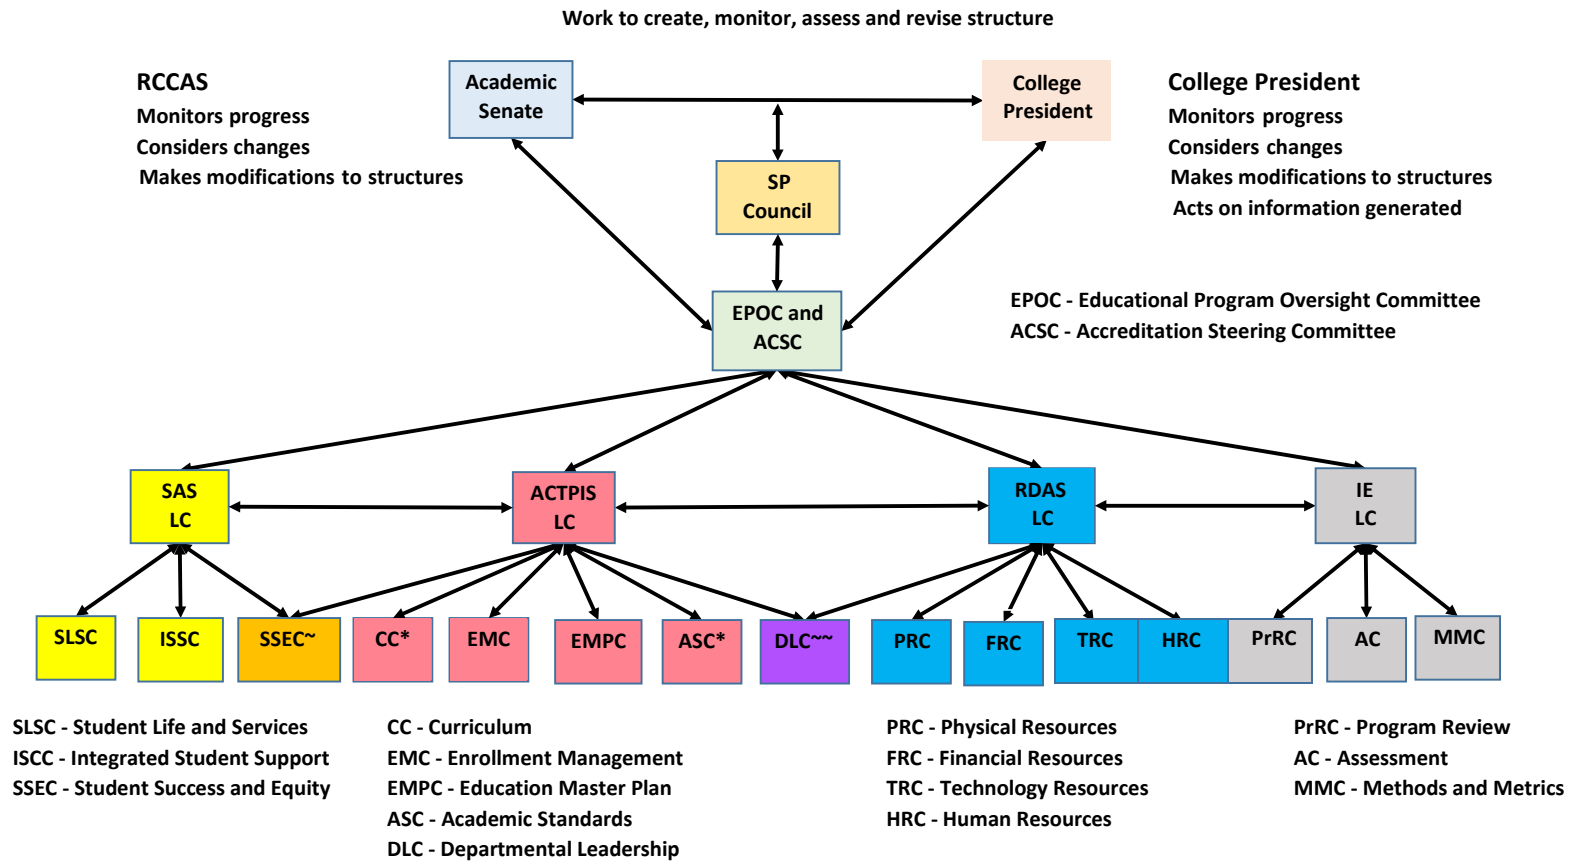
Work to create, monitor, assess and revise structure

RCCAS
Monitors progress
Considers changes
Makes modifications to structures

Academic Senate

College President

College President
Monitors progress
Considers changes
Makes modifications to structures
Acts on information generated

SP Council

EPOC and ACSC

EPOC - Educational Program Oversight Committee
ACSC - Accreditation Steering Committee

SAS LC

ACTPIS LC

RDAS LC

IE LC

SLSC

ISSC

SSEC~

CC*

EMC

EMPC

ASC*

DLC~~

PRC

FRC

TRC

HRC

PrRC

AC

MMC

SLSC - Student Life and Services
ISCC - Integrated Student Support
SSEC - Student Success and Equity

CC - Curriculum
EMC - Enrollment Management
EMPC - Education Master Plan
ASC - Academic Standards
DLC - Departmental Leadership

PRC - Physical Resources
FRC - Financial Resources
TRC - Technology Resources
HRC - Human Resources

PrRC - Program Review
AC - Assessment
MMC - Methods and Metrics